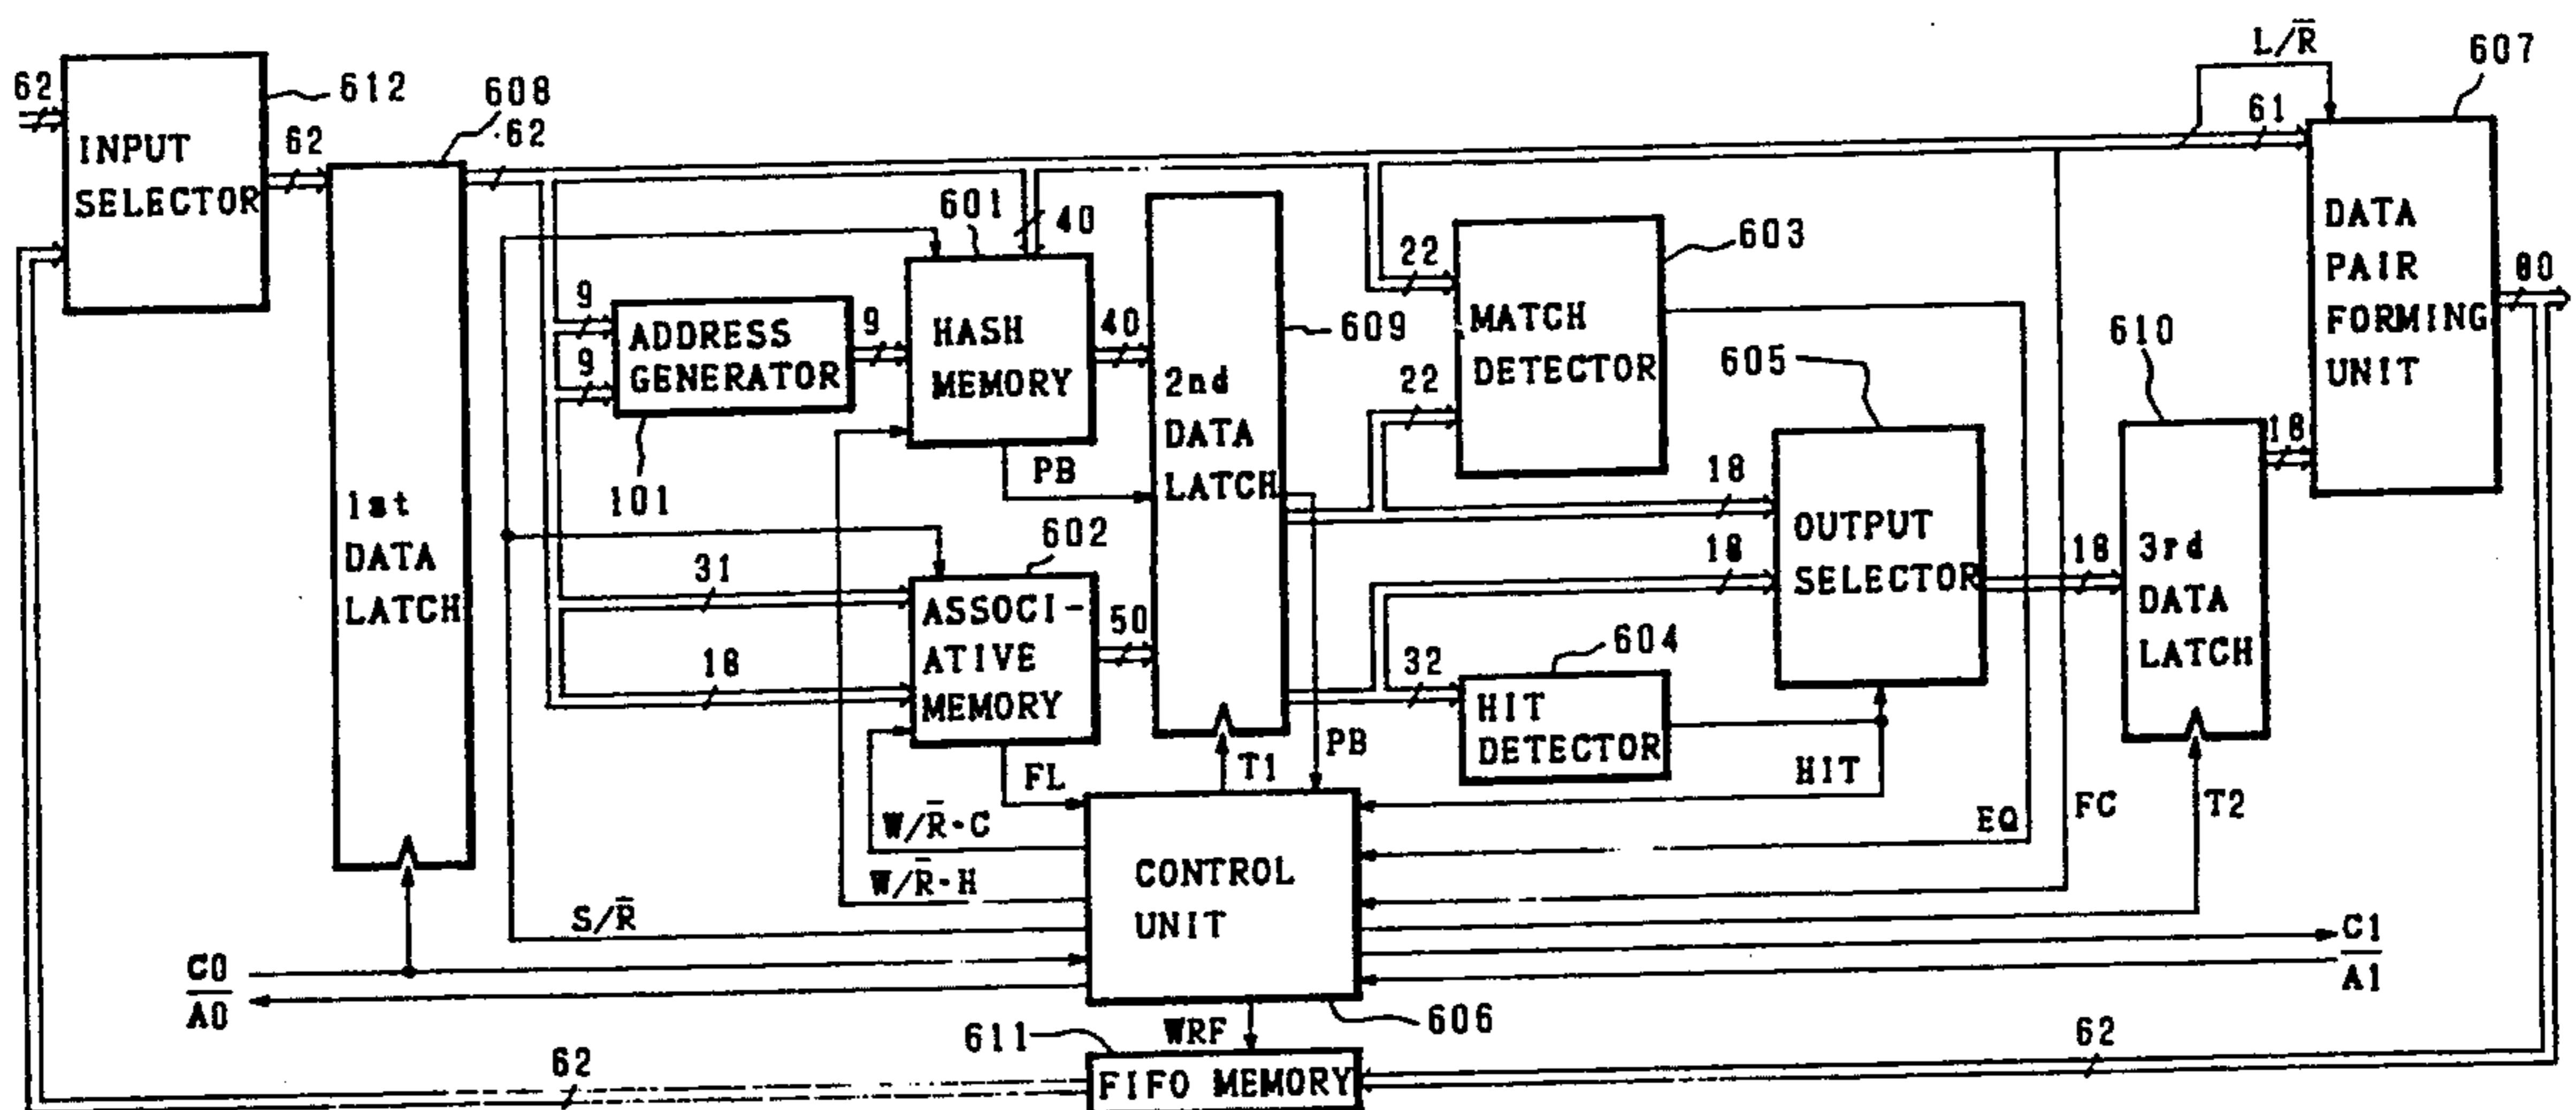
62
INPUT SELECTOR
612
62
608
62
1st DATA LATCH
601
40
HASH MEMORY
9
ADDRESS GENERATOR
9
9
9
101
40
PB
2nd DATA LATCH
609
22
MATCH DETECTOR
603
22
L/$\bar{R}$
61
607
DATA PAIR FORMING UNIT
80
610
605
18
OUTPUT SELECTOR
18
18
3rd DATA LATCH
18
602
31
ASSOCI-ATIVE MEMORY
50
16
32
HIT DETECTOR
604
PB
HIT
FL
T1
W/$\bar{R}$·C
W/$\bar{R}$·H
CONTROL UNIT
EQ
FC
T2
S/$\bar{R}$
C0
A0
C1
A1
606
611
WRF
FIFO MEMORY
62
62